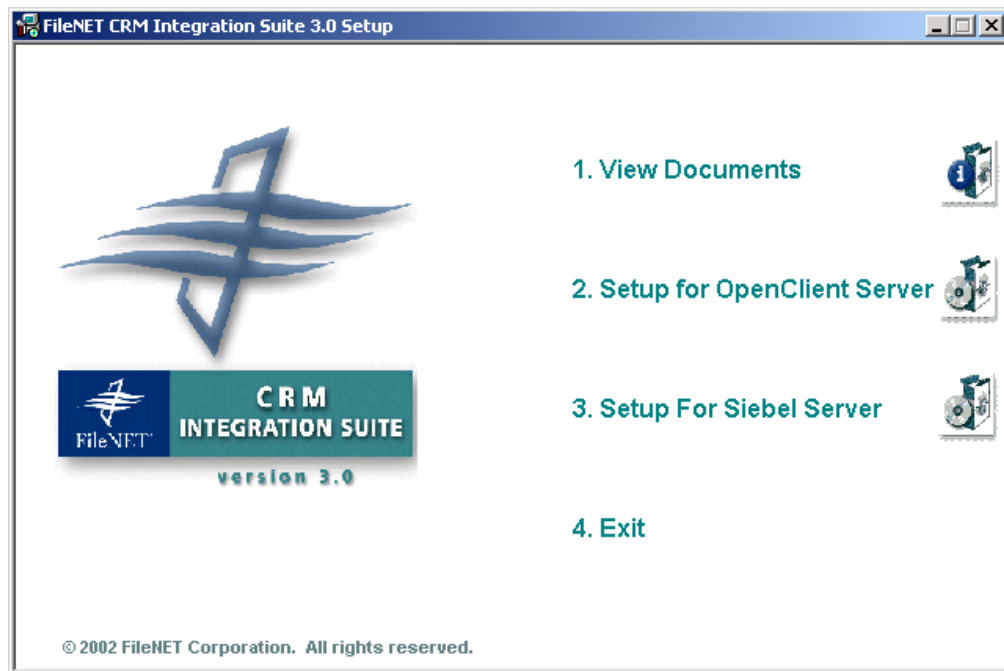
FileNET CRM Integration Suite 3.0 Setup

FileNET

CRM
INTEGRATION SUITE

version 3.0

1. View Documents

2. Setup for OpenClient Server

3. Setup For Siebel Server

4. Exit

© 2002 FileNET Corporation. All rights reserved.